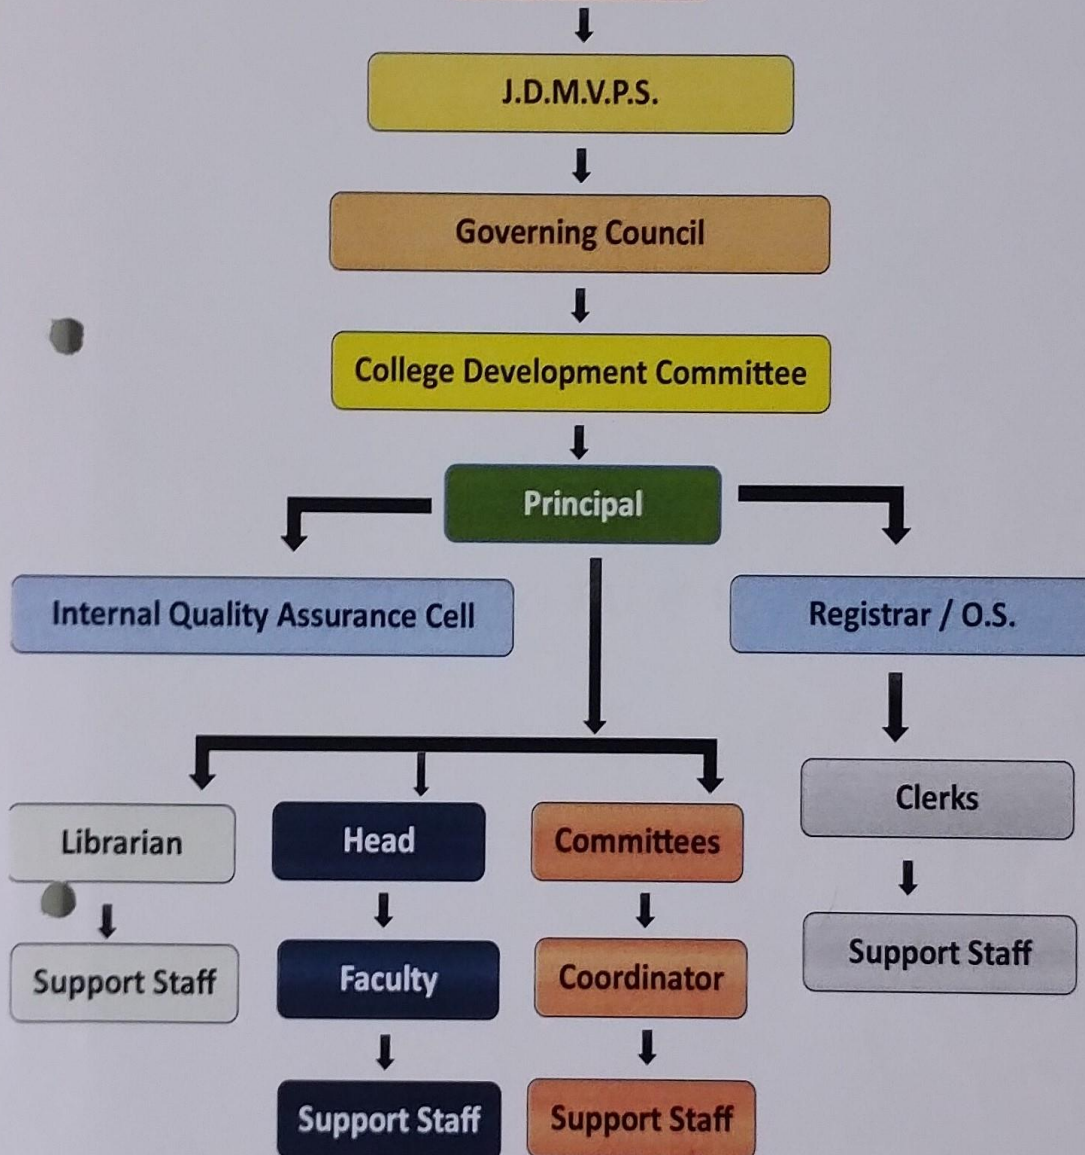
J.D.M.V.P.S.

Governing Council

College Development Committee

Principal

Internal Quality Assurance Cell

Registrar / O.S.

Librarian

Support Staff

Head

Faculty

Support Staff

Committees

Coordinator

Support Staff

Clerks

Support Staff